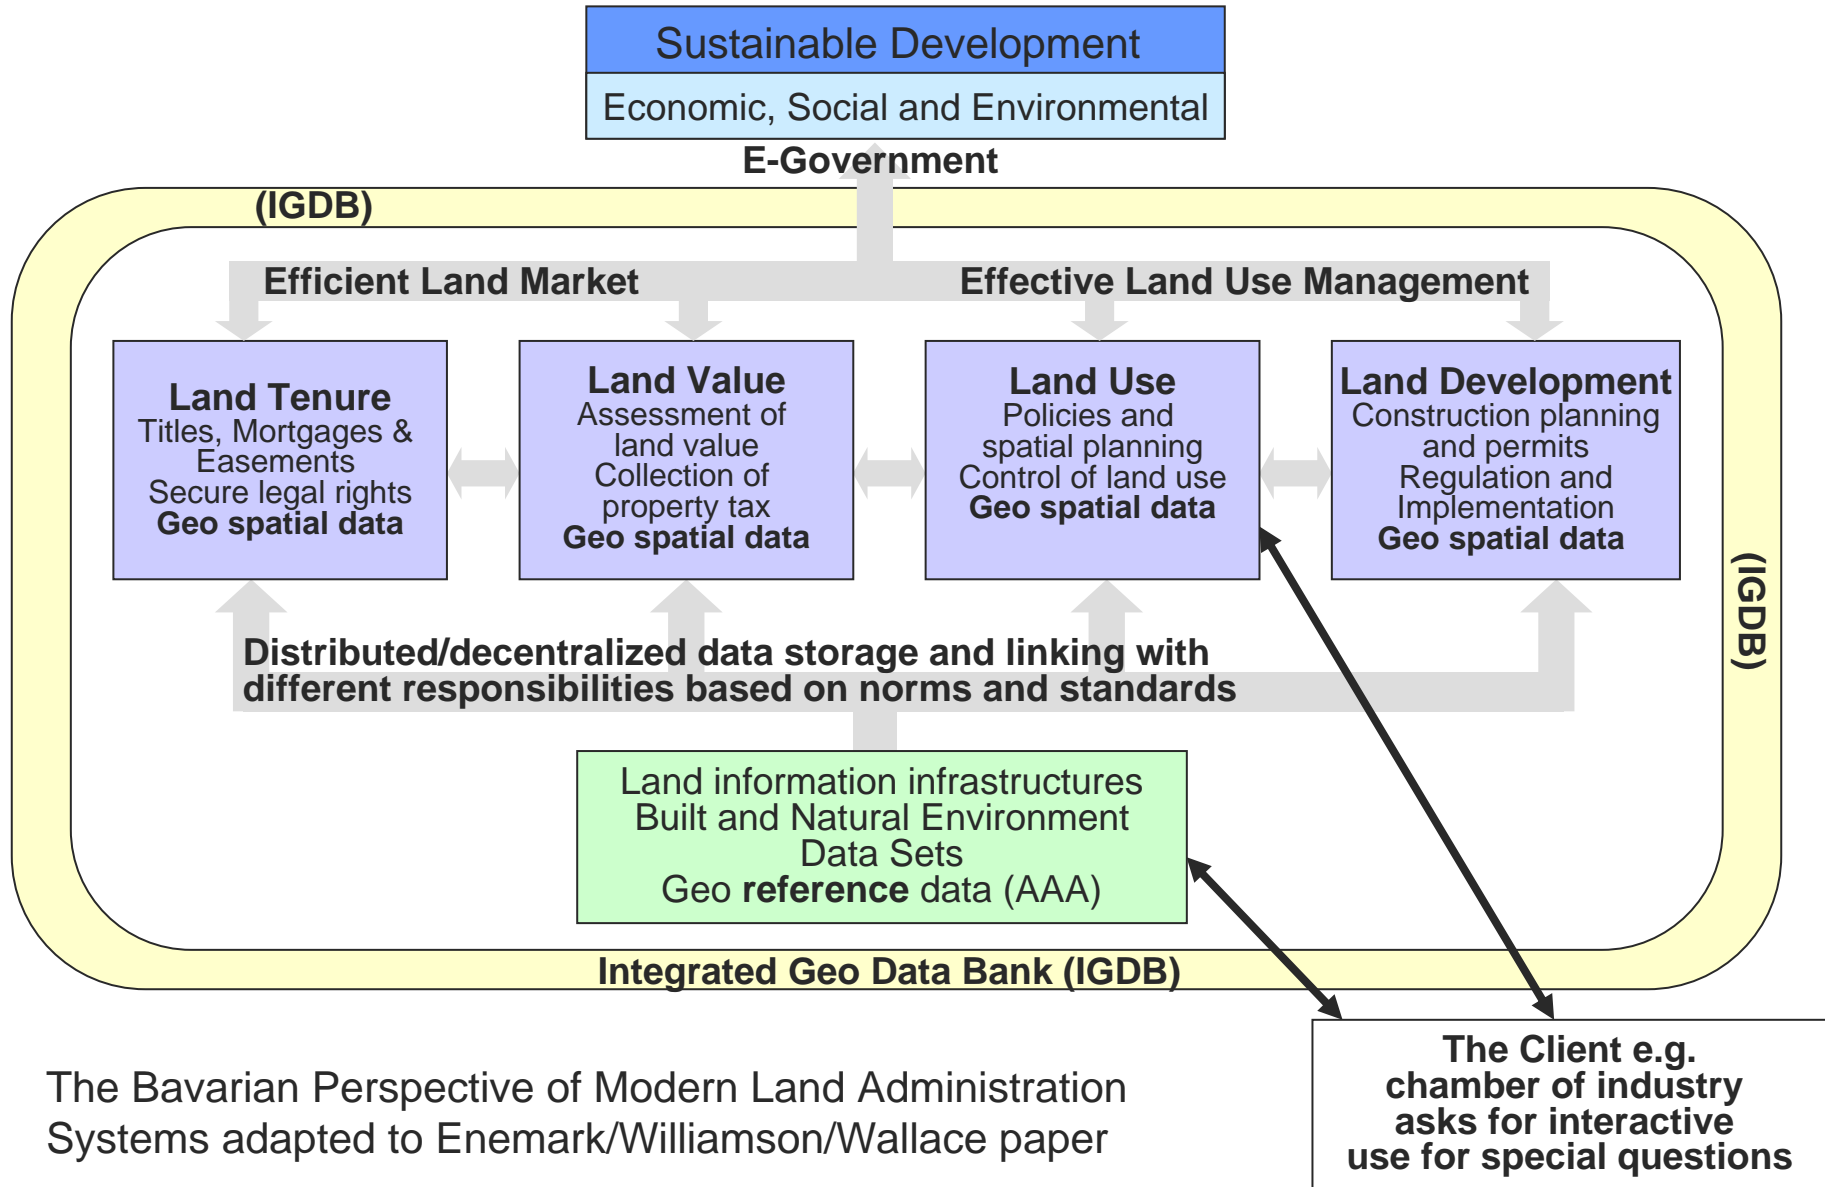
Sustainable Development
Economic, Social and Environmental
E-Government
(IGDB)
Efficient Land Market
Effective Land Use Management
Land Tenure
Titles, Mortgages & Easements
Secure legal rights
Geo spatial data
Land Value
Assessment of land value
Collection of property tax
Geo spatial data
Land Use
Policies and spatial planning
Control of land use
Geo spatial data
Land Development
Construction planning and permits
Regulation and Implementation
Geo spatial data
(IGDB)
Distributed/decentralized data storage and linking with different responsibilities based on norms and standards
Land information infrastructures
Built and Natural Environment
Data Sets
Geo reference data (AAA)
Integrated Geo Data Bank (IGDB)
The Bavarian Perspective of Modern Land Administration Systems adapted to Enemark/Williamson/Wallace paper
The Client e.g. chamber of industry asks for interactive use for special questions